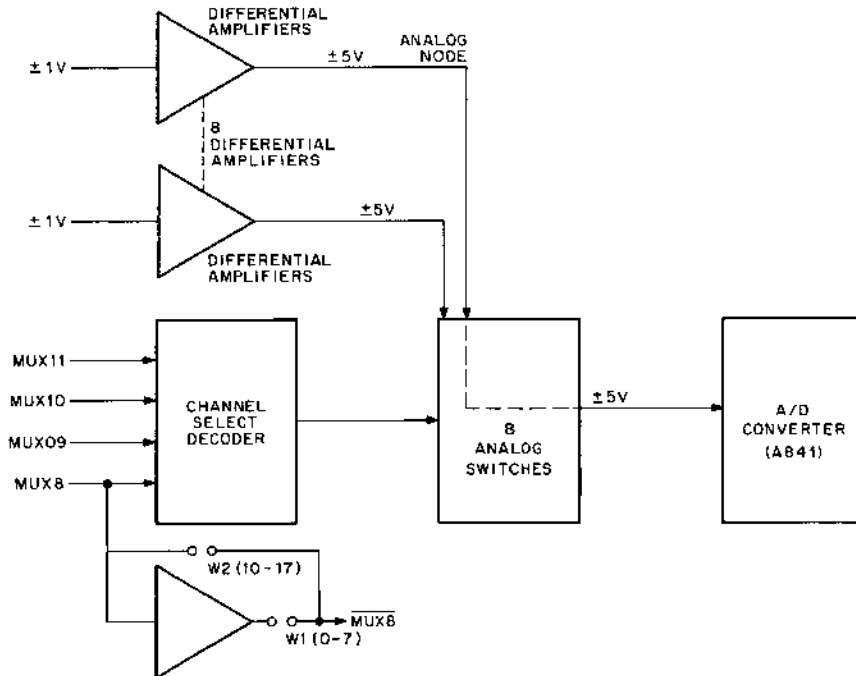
DIFFERENTIAL AMPLIFIERS

±1V

±5V

ANALOG NODE

8 DIFFERENTIAL AMPLIFIERS

±1V

±5V

DIFFERENTIAL AMPLIFIERS

MUX11

MUX10

MUX09

MUX8

CHANNEL SELECT DECODER

8 ANALOG SWITCHES

±5V

A/D CONVERTER (A841)

W2 (10-17)

W1 (0-7)

$\overline{MUX8}$